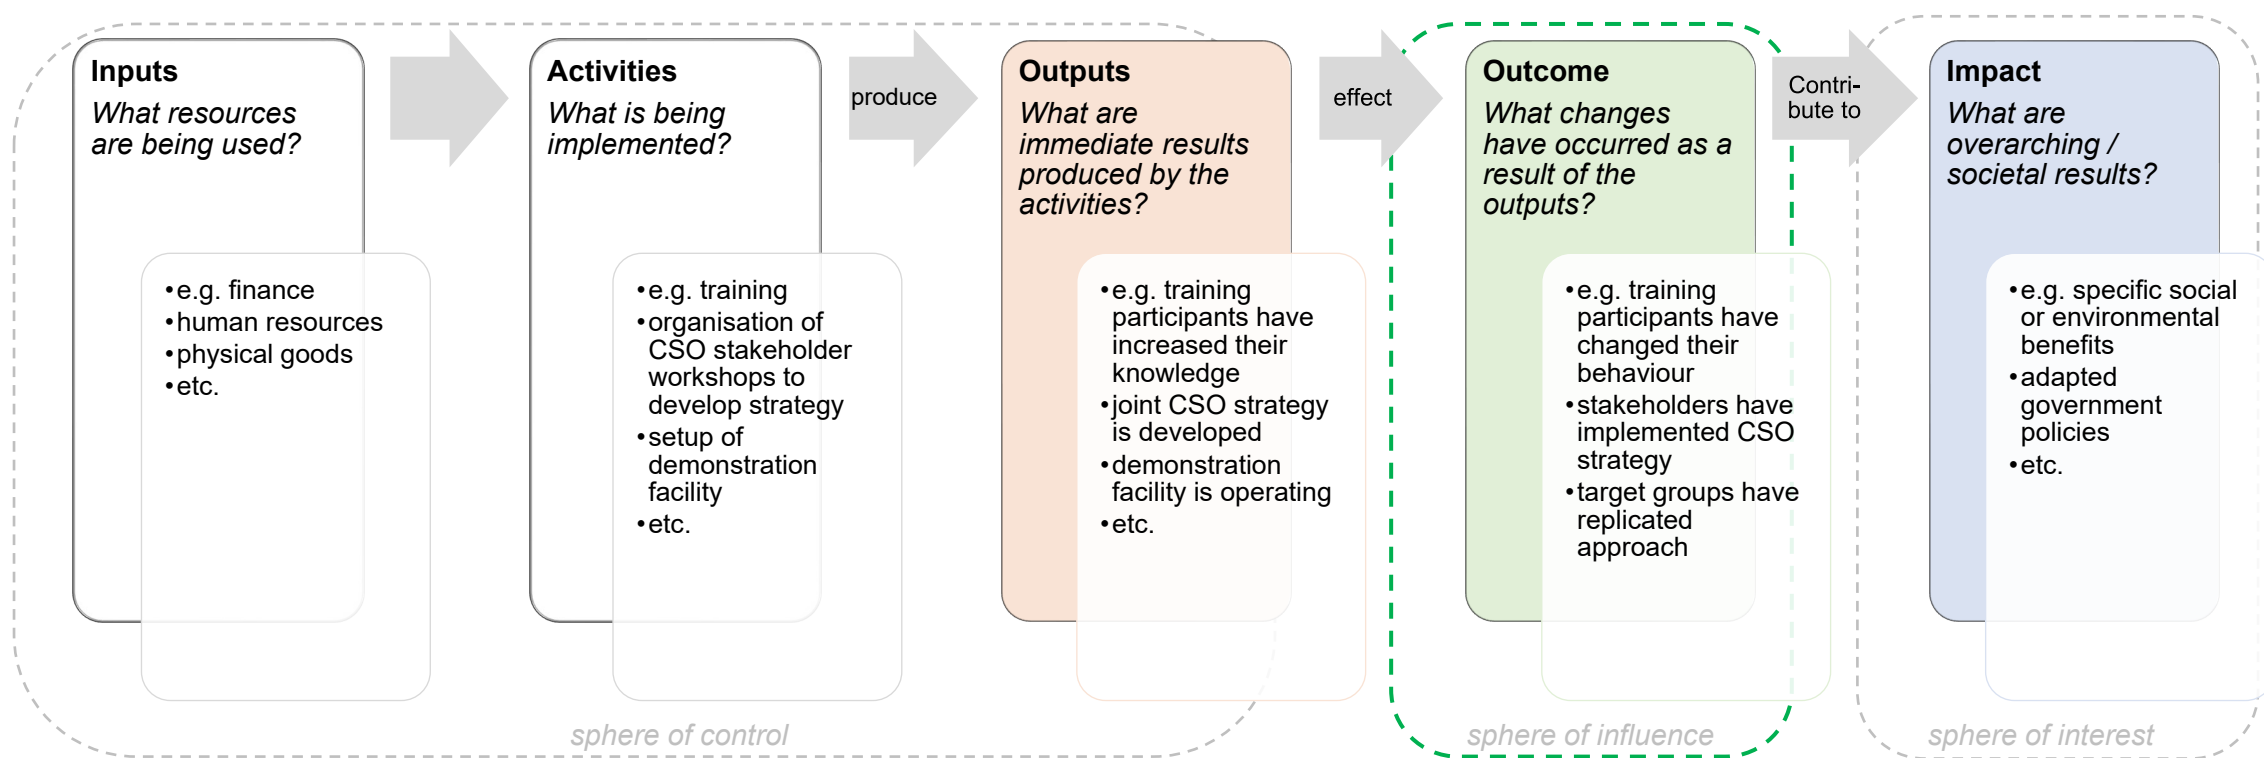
Inputs
What resources are being used?

• e.g. finance
• human resources
• physical goods
• etc.

Activities
What is being implemented?

• e.g. training
• organisation of CSO stakeholder workshops to develop strategy
• setup of demonstration facility
• etc.

produce

Outputs
What are immediate results produced by the activities?

• e.g. training participants have increased their knowledge
• joint CSO strategy is developed
• demonstration facility is operating
• etc.

effect

Outcome
What changes have occurred as a result of the outputs?

• e.g. training participants have changed their behaviour
• stakeholders have implemented CSO strategy
• target groups have replicated approach

Contribute to

Impact
What are overarching / societal results?

• e.g. specific social or environmental benefits
• adapted government policies
• etc.

sphere of control

sphere of influence

sphere of interest